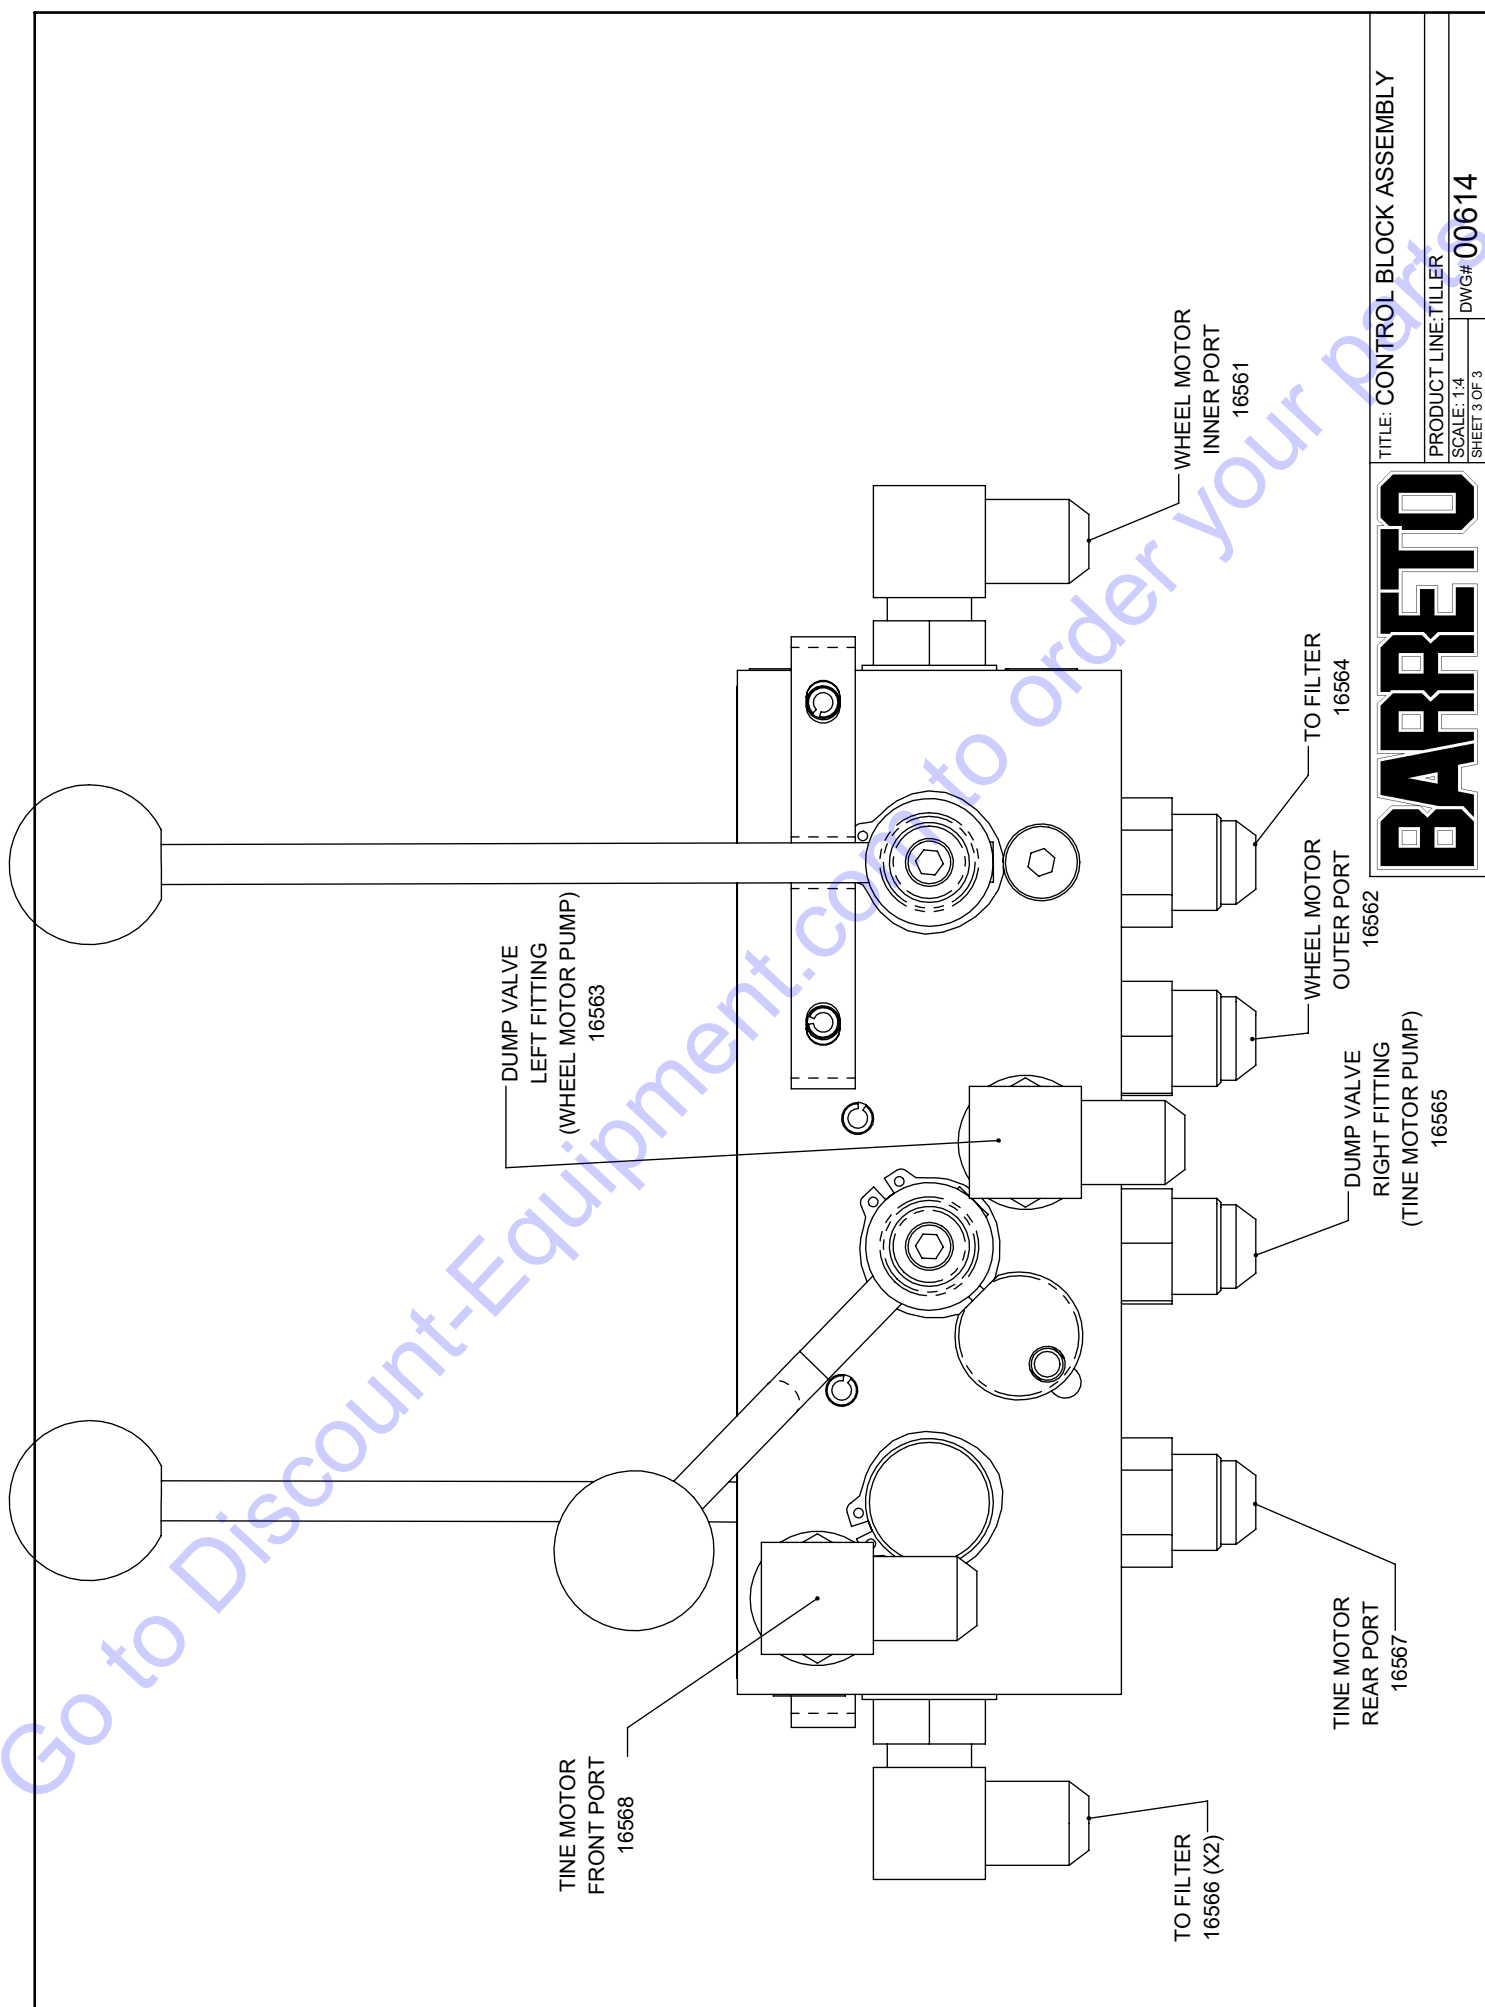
WHEEL MOTOR
INNER PORT
16561

TO FILTER
16564

WHEEL MOTOR
OUTER PORT
16562

DUMP VALVE
LEFT FITTING
(WHEEL MOTOR PUMP)
16563

DUMP VALVE
RIGHT FITTING
(TINE MOTOR PUMP)
16565

TINE MOTOR
REAR PORT
16567

TINE MOTOR
FRONT PORT
16568

TO FILTER
16566 (X2)

TITLE: CONTROL BLOCK ASSEMBLY
PRODUCT LINE: TILLER
SCALE: 1:4
SHEET 3 OF 3
DWG# 00614

BARRETO

Go to Discount-Equipment.com to order your parts